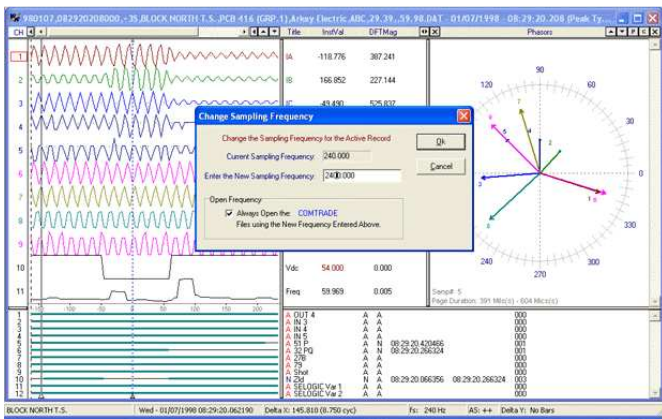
980107,082920208000,-35,BLOCK NORTH T.S.,PCB 416 (GRP.1),Arkay Electric,ABC,29,39,,59.98,DAT - 01/07/1998 - 08:29:20.208 (Peak Ty...

CH

Title | InstVal | DFTMag

Phasors

IA | -118.776 | 387.241
IB | 166.852 | 227.144
IC | -49.490 | 525.837

Vdc | 54.000 | 0.000
Freq | 59.969 | 0.005

1
2
3
4
5
6
7
8
9
10
11

90
120
60
30
0
330
300
270
240

Sample: 5
Page Duration: 391 Mils(s) - 604 Mics(s)

Change Sampling Frequency

Change the Sampling Frequency for the Active Record

Current Sampling Frequency: 240.000

Enter the New Sampling Frequency: 2400.000

Ok

Cancel

Open Frequency

Always Open the COMTRADE Files using the New Frequency Entered Above.

-100 -50 0 50 100 150 200

A OUT 4 A A 000
A IN 3 A A 000
A IN 4 A A 000
A IN 5 A A 000
A 51 P A N 08:29:20.420466 001
A 32 PQ A N 08:29:20.266324 001
A 27B A A 000
A 79 A A 000
A Shot A A 000
N Z1d N A 08:29:20.066356 08:29:20.266324 003
A SELOGIC Var 1 A A 000
A SELOGIC Var 2 A A 000

BLOCK NORTH T.S. | Wed - 01/07/1998 08:29:20.062190 | Delta X: 145.810 (8.750 cyc) | fs: 240 Hz | AS: ++ | Delta Y: No Bars